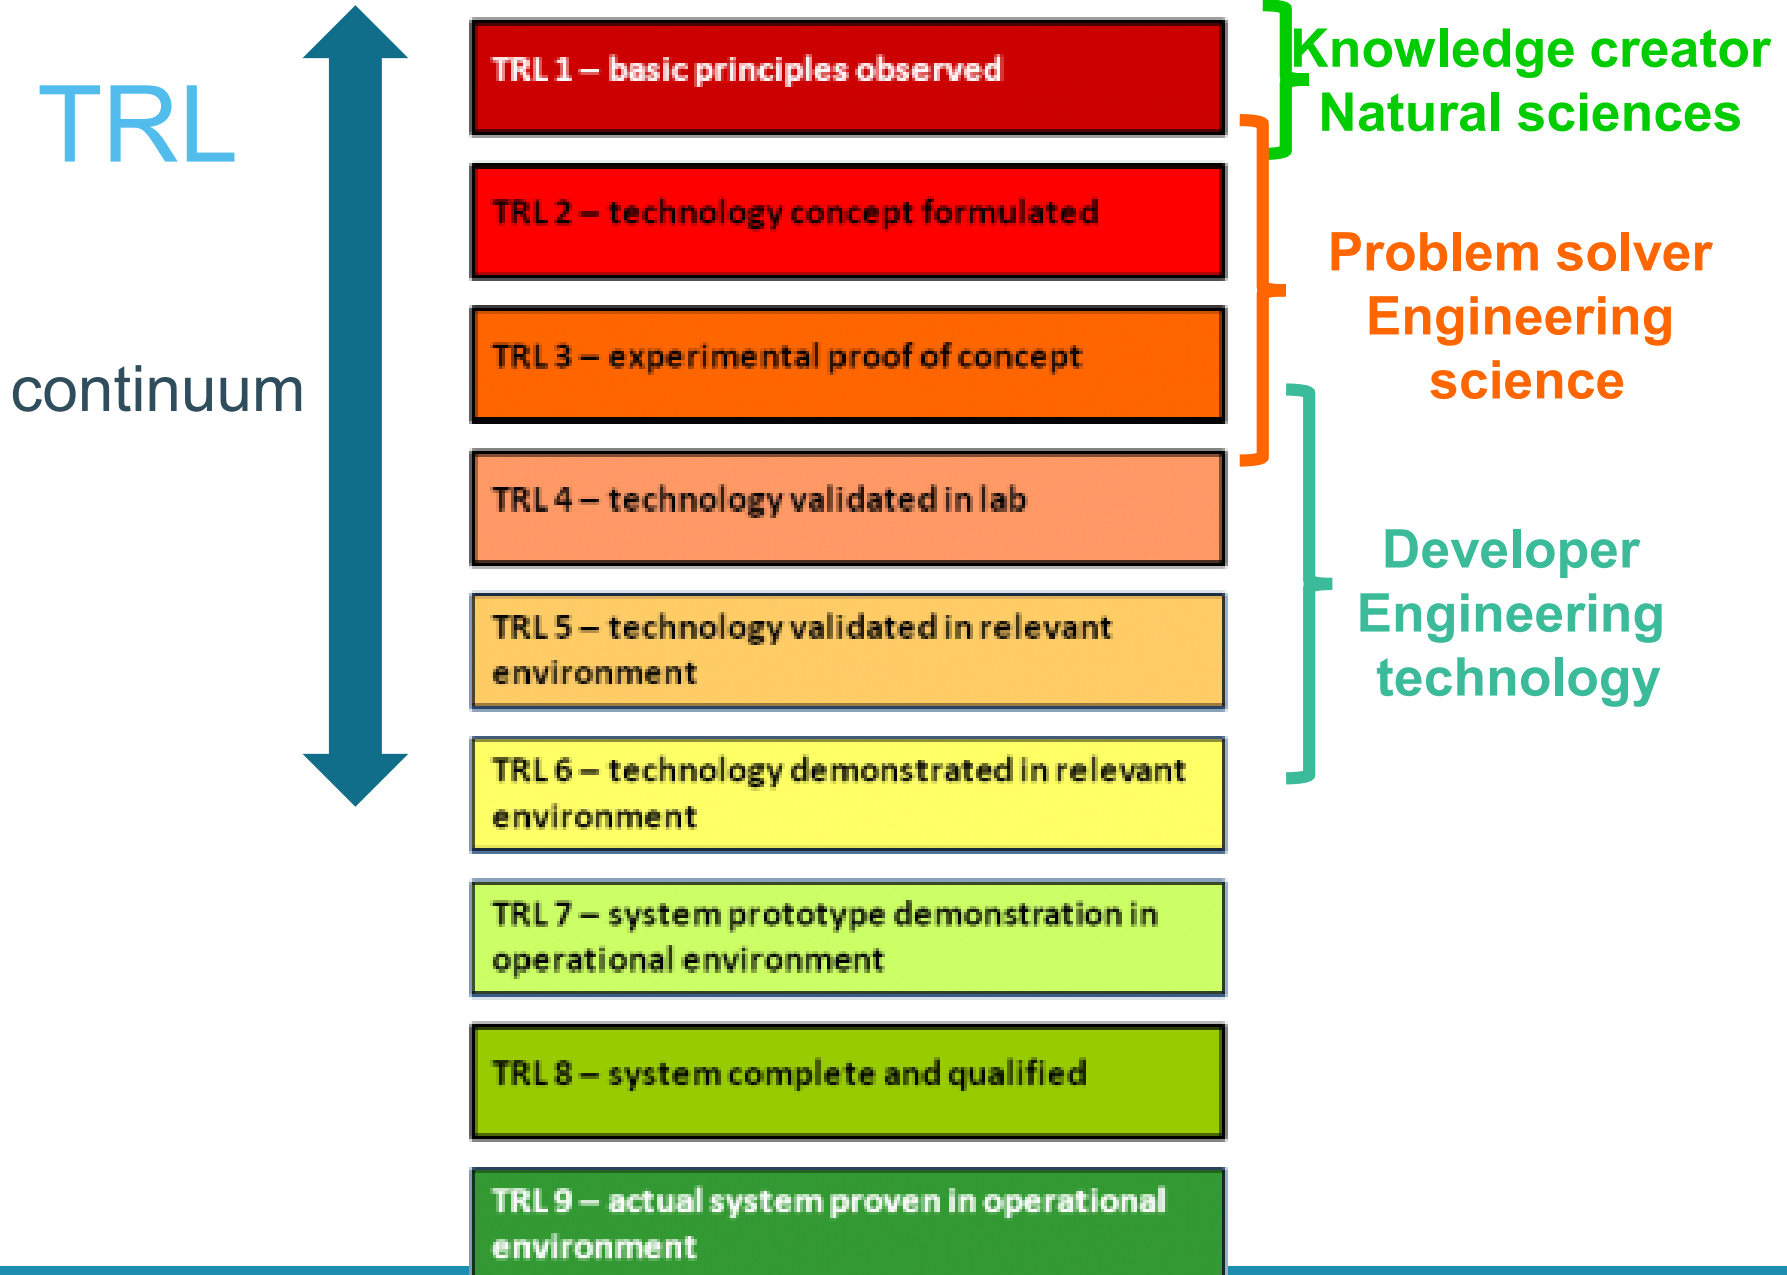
TRL

continuum

TRL 1 – basic principles observed

TRL 2 – technology concept formulated

TRL 3 – experimental proof of concept

TRL 4 – technology validated in lab

TRL 5 – technology validated in relevant environment

TRL 6 – technology demonstrated in relevant environment

TRL 7 – system prototype demonstration in operational environment

TRL 8 – system complete and qualified

TRL 9 – actual system proven in operational environment

Knowledge creator
Natural sciences

Problem solver
Engineering
science

Developer
Engineering
technology